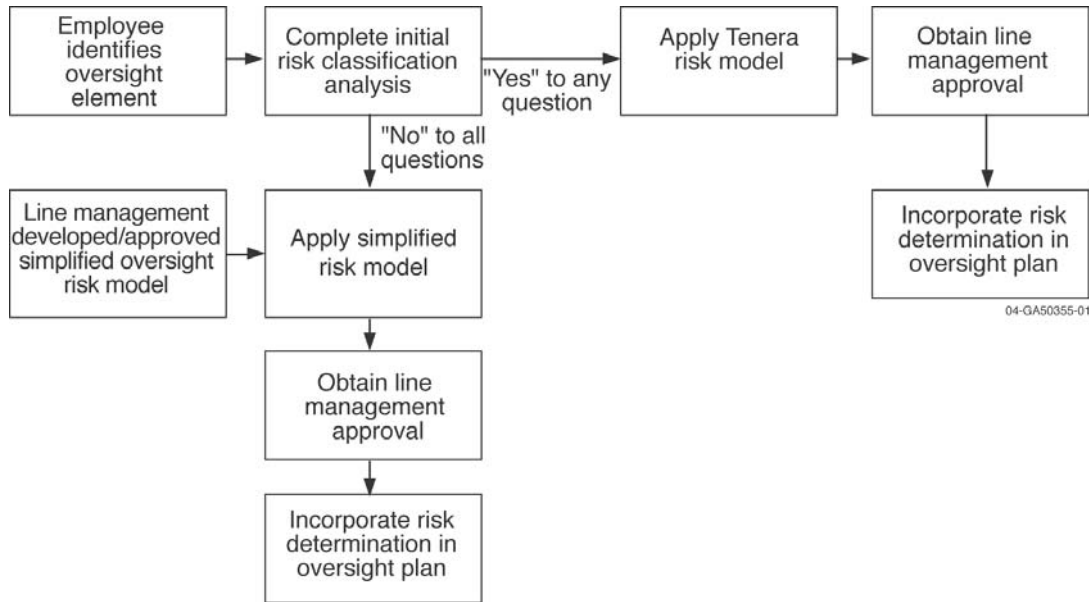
Employee identifies oversight element

Complete initial risk classification analysis

"Yes" to any question

Apply Tenera risk model

Obtain line management approval

Incorporate risk determination in oversight plan

"No" to all questions

Line management developed/approved simplified oversight risk model

Apply simplified risk model

Obtain line management approval

Incorporate risk determination in oversight plan

04-GA50355-01